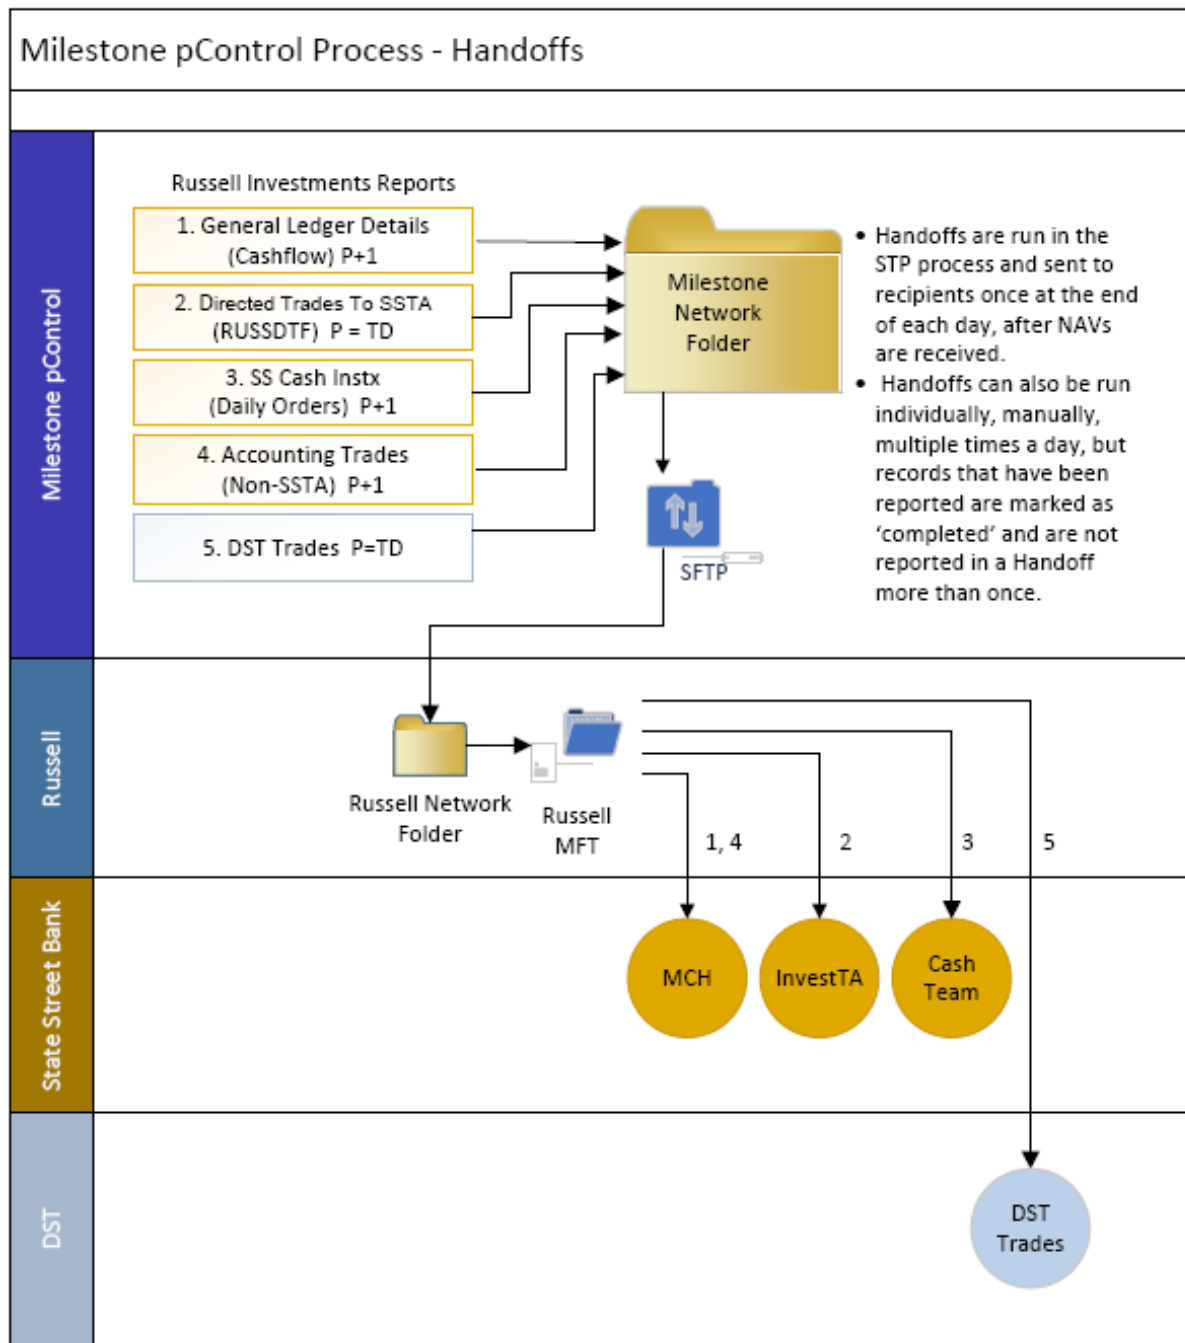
Milestone pControl Process - Handoffs

Milestone pControl

Russell Investments Reports

1. General Ledger Details (Cashflow) P+1

2. Directed Trades To SSTA (RUSSDTF) P = TD

3. SS Cash Instx (Daily Orders) P+1

4. Accounting Trades (Non-SSTA) P+1

5. DST Trades P=TD

Milestone Network Folder

SFTP

• Handoffs are run in the STP process and sent to recipients once at the end of each day, after NAVs are received.
• Handoffs can also be run individually, manually, multiple times a day, but records that have been reported are marked as 'completed' and are not reported in a Handoff more than once.

Russell

Russell Network Folder

Russell MFT

1, 4

2

3

5

State Street Bank

MCH

InvestTA

Cash Team

DST

DST Trades